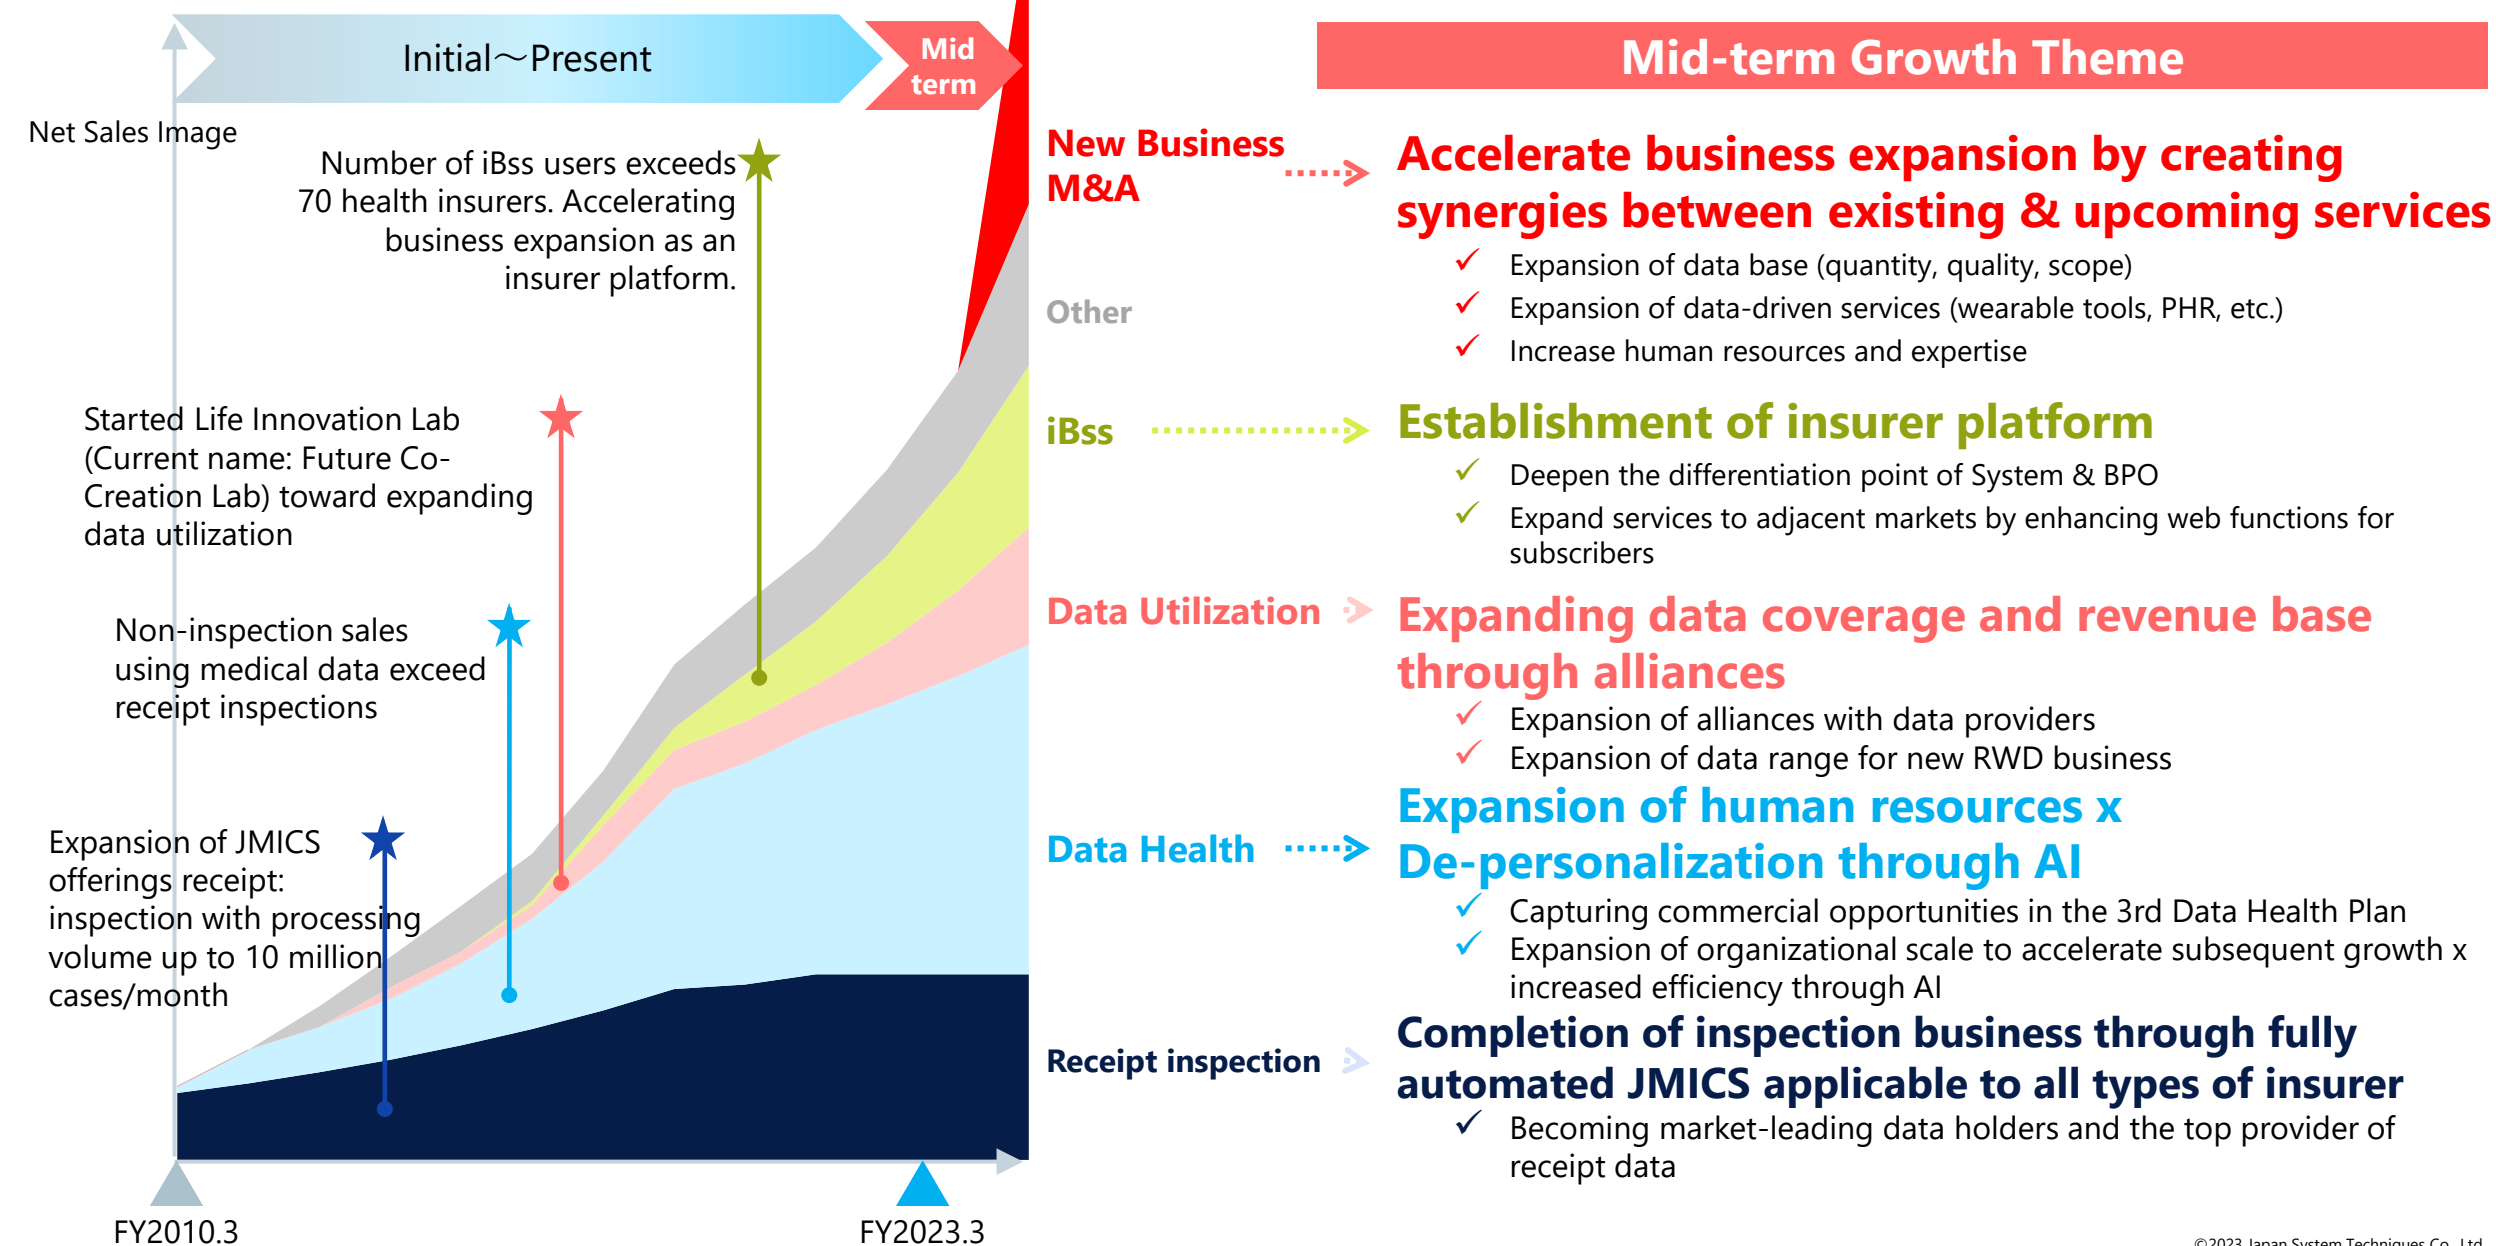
Initial～Present

Mid term

Net Sales Image

Number of iBss users exceeds 70 health insurers. Accelerating business expansion as an insurer platform.

Started Life Innovation Lab (Current name: Future Co-Creation Lab) toward expanding data utilization

Non-inspection sales using medical data exceed receipt inspections

Expansion of JMICS offerings receipt: inspection with processing volume up to 10 million cases/month

FY2010.3

FY2023.3

Mid-term Growth Theme

New Business M&A

Accelerate business expansion by creating synergies between existing & upcoming services

✓ Expansion of data base (quantity, quality, scope)
✓ Expansion of data-driven services (wearable tools, PHR, etc.)
✓ Increase human resources and expertise

Other

iBss

Establishment of insurer platform

✓ Deepen the differentiation point of System & BPO
✓ Expand services to adjacent markets by enhancing web functions for subscribers

Data Utilization

Expanding data coverage and revenue base through alliances

✓ Expansion of alliances with data providers
✓ Expansion of data range for new RWD business

Data Health

Expansion of human resources x De-personalization through AI

✓ Capturing commercial opportunities in the 3rd Data Health Plan
✓ Expansion of organizational scale to accelerate subsequent growth x increased efficiency through AI

Receipt inspection

Completion of inspection business through fully automated JMICS applicable to all types of insurer

✓ Becoming market-leading data holders and the top provider of receipt data

©2023 Japan System Techniques Co., Ltd.